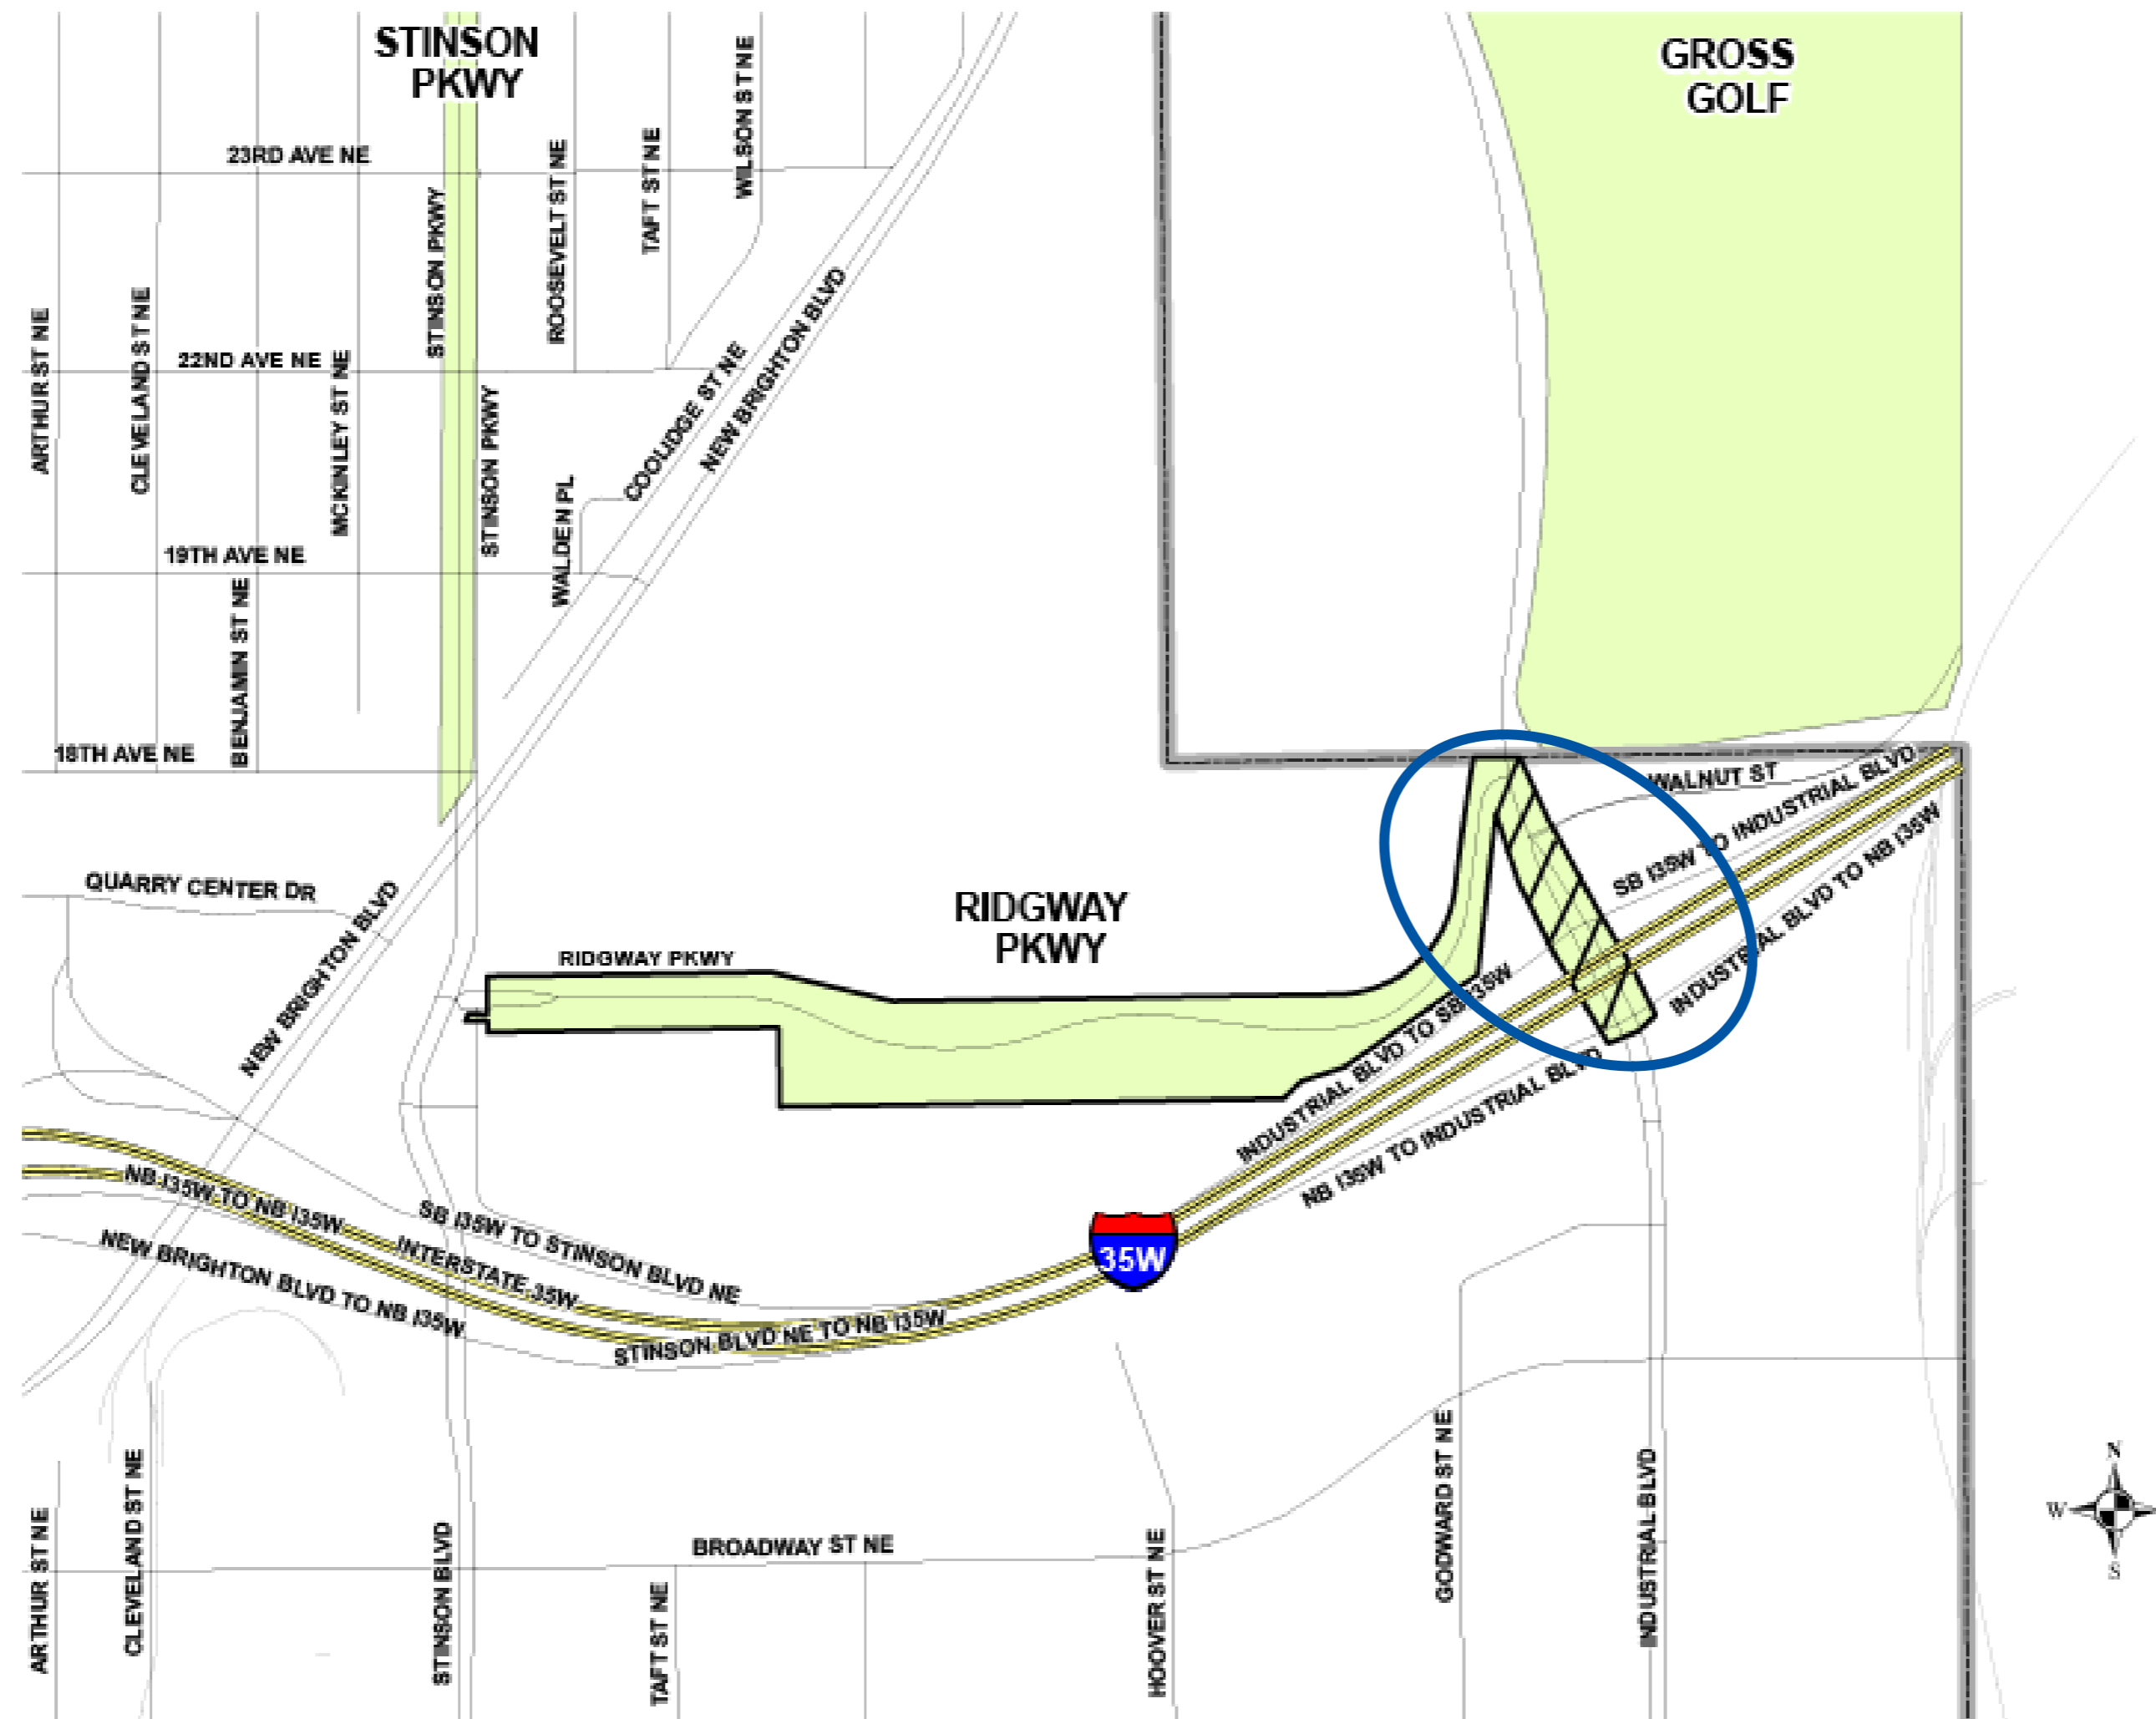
STINSON PKWY

GROSS GOLF

23RD AVE NE
STINSON PKWY
ROOSEVELT ST NE
TAFT ST NE
WILSON ST NE
NEW BRIGHTON BLVD
ARTHUR ST NE
CLEVELAND ST NE
22ND AVE NE
MCKINLEY ST NE
STINSON PKWY
COOLIDGE ST NE
WALDEN PL
19TH AVE NE
BENJAMIN ST NE
18TH AVE NE

WALNUT ST
SB I35W TO INDUSTRIAL BLVD
INDUSTRIAL BLVD TO NB I35W
QUARRY CENTER DR
NEW BRIGHTON BLVD

RIDGWAY PKWY
RIDGWAY PKWY
INDUSTRIAL BLVD TO SB I35W
NB I35W TO INDUSTRIAL BLVD
NB I35W TO NB I35W
SB I35W TO STINSON BLVD NE
INTERSTATE 35W
NEW BRIGHTON BLVD TO NB I35W
STINSON BLVD NE TO NB I35W
35W

ARTHUR ST NE
CLEVELAND ST NE
STINSON BLVD
TAFT ST NE
BROADWAY ST NE
HOOVER ST NE
GODWARD ST NE
INDUSTRIAL BLVD

N
W
S